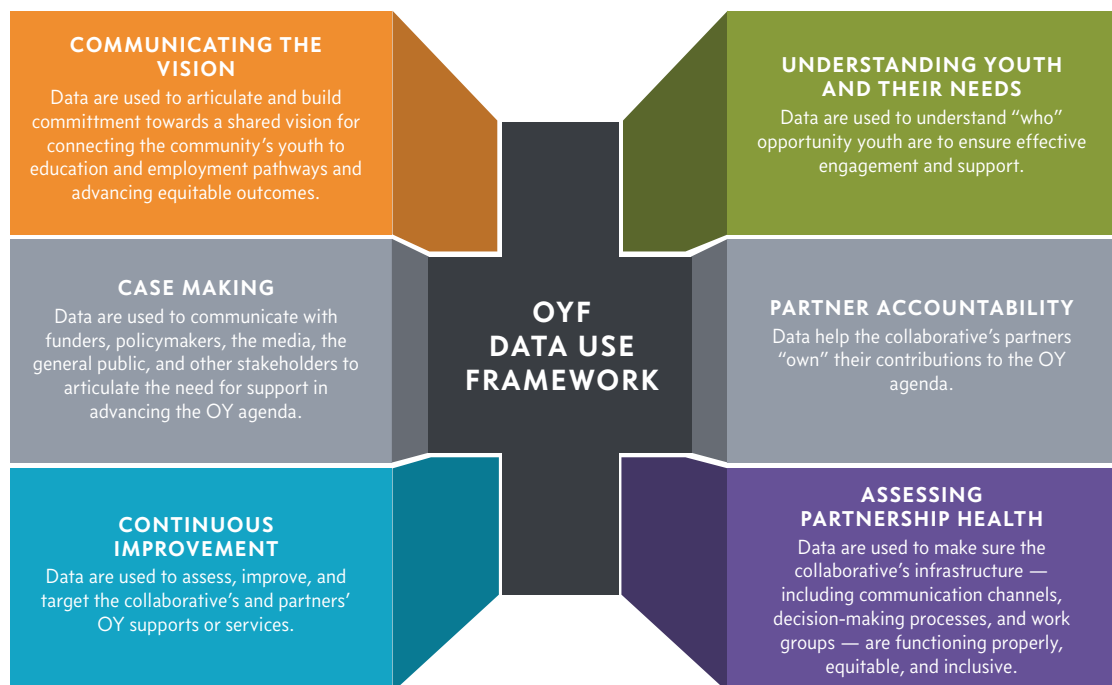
COMMUNICATING THE VISION
Data are used to articulate and build committment towards a shared vision for connecting the community's youth to education and employment pathways and advancing equitable outcomes.

UNDERSTANDING YOUTH AND THEIR NEEDS
Data are used to understand "who" opportunity youth are to ensure effective engagement and support.

CASE MAKING
Data are used to communicate with funders, policymakers, the media, the general public, and other stakeholders to articulate the need for support in advancing the OY agenda.

OYF DATA USE FRAMEWORK

PARTNER ACCOUNTABILITY
Data help the collaborative's partners "own" their contributions to the OY agenda.

CONTINUOUS IMPROVEMENT
Data are used to assess, improve, and target the collaborative's and partners' OY supports or services.

ASSESSING PARTNERSHIP HEALTH
Data are used to make sure the collaborative's infrastructure — including communication channels, decision-making processes, and work groups — are functioning properly, equitable, and inclusive.